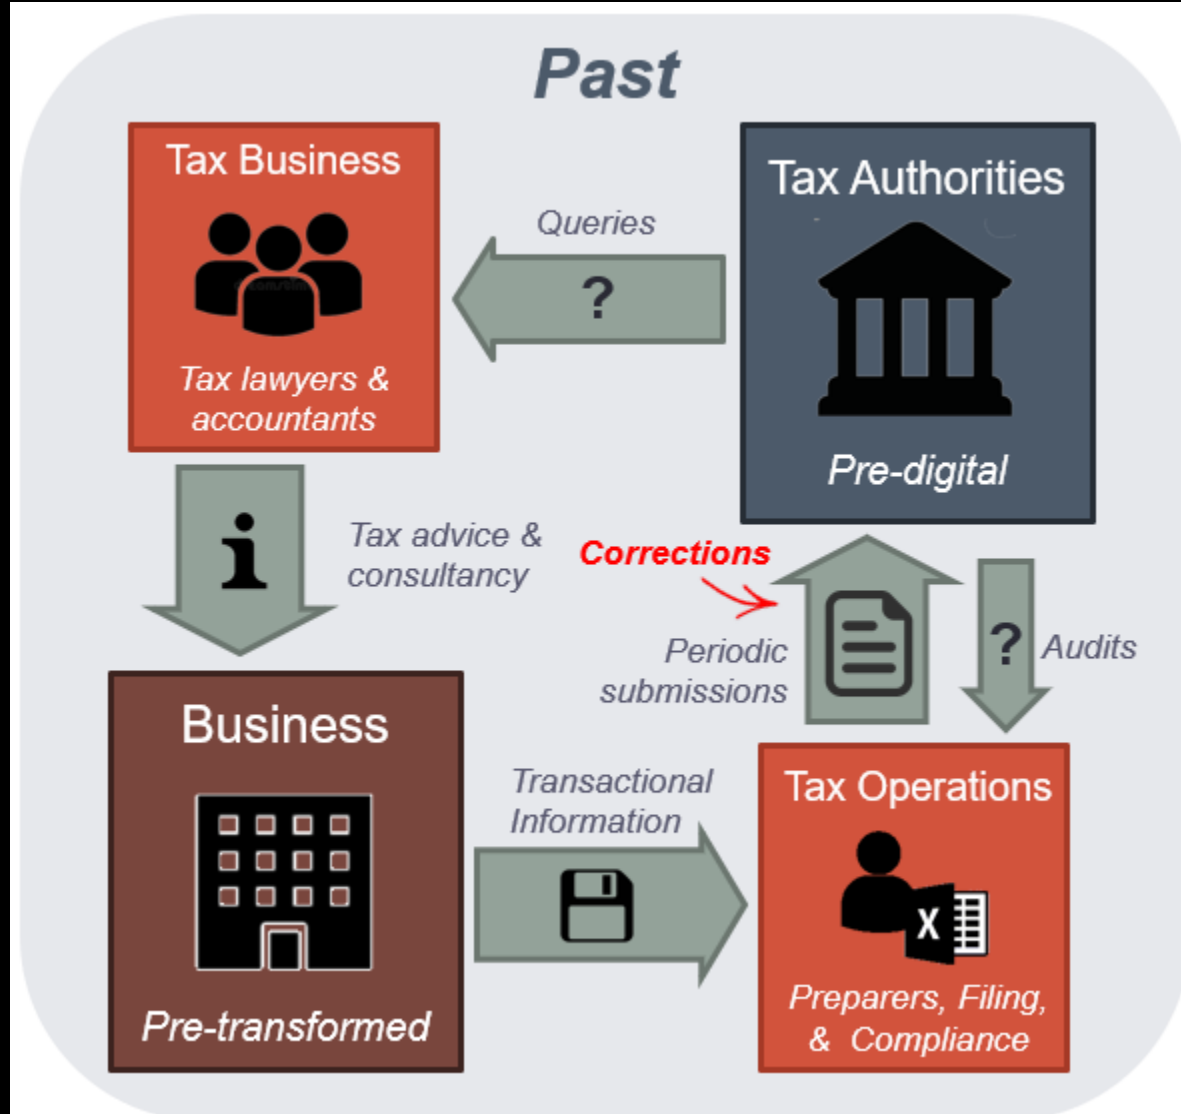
Past

Tax Business

Tax lawyers & accountants

Queries

?

Tax Authorities

Pre-digital

Tax advice & consultancy

Corrections

Periodic submissions

?

Audits

Business

Pre-transformed

Transactional Information

Tax Operations

Preparers, Filing, & Compliance